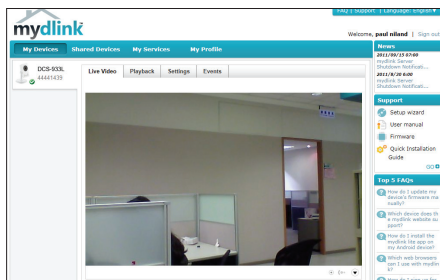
FAQ | Support | Language: English

mydlink

Welcome, paul niland | Sign out

My Devices | Shared Devices | My Services | My Profile

DCS-933L
44441439

Live Video | Playback | Settings | Events

News
2011/08/15 17:00
mydlink Server Shutdown Notificat...
2011/8/20 0:00
mydlink Server Shutdown Notificat...

Support
Setup wizard
User manual
Firmware
Quick Installation Guide

GO

Top 5 FAQs
How do I update my device's firmware manually?
Which device does the mydlink website support?
How do I install the mydlink lite app on my Android device?
Which web browsers can I use with mydlink?
How do I use my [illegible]